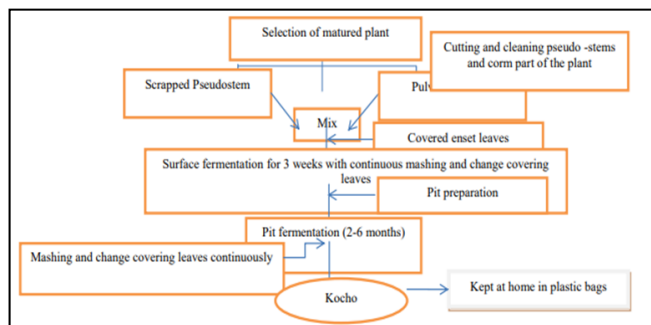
Selection of matured plant

Cutting and cleaning pseudo -stems and corm part of the plant

Scrapped Pseudostem

Pulv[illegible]

Mix

Covered enset leaves

Surface fermentation for 3 weeks with continuous mashing and change covering leaves

Pit preparation

Pit fermentation (2-6 months)

Mashing and change covering leaves continuously

Kocho

Kept at home in plastic bags